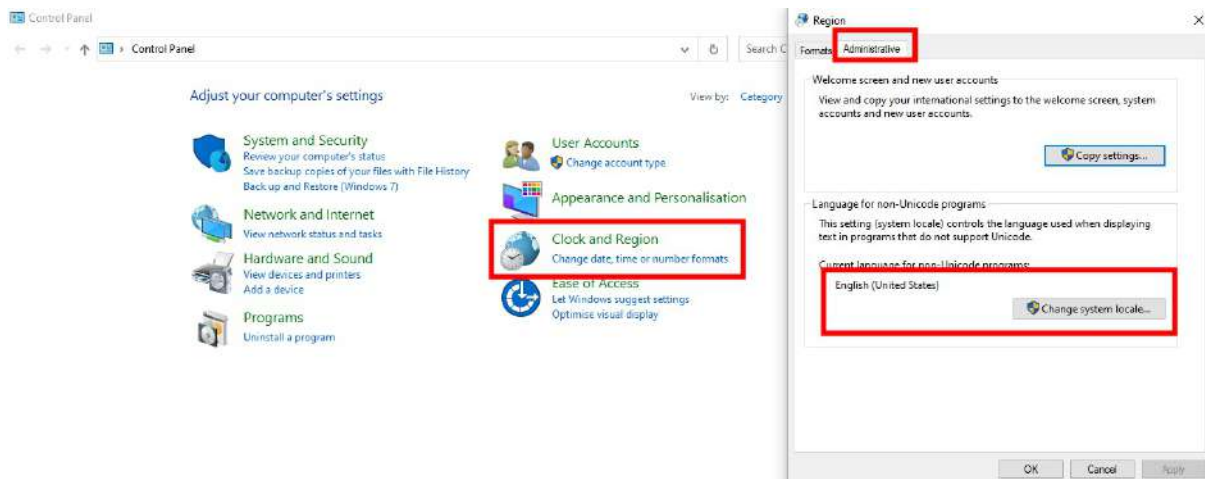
Control Panel

Control Panel

Search C

Adjust your computer's settings

View by: Category

System and Security
Review your computer's status
Save backup copies of your files with File History
Back up and Restore (Windows 7)

Network and Internet
View network status and tasks

Hardware and Sound
View devices and printers
Add a device

Programs
Uninstall a program

User Accounts
Change account type

Appearance and Personalisation

Clock and Region
Change date, time or number formats

Ease of Access
Let Windows suggest settings
Optimise visual display

Region

Formats Administrative

Welcome screen and new user accounts

View and copy your international settings to the welcome screen, system accounts and new user accounts.

Copy settings...

Language for non-Unicode programs

This setting (system locale) controls the language used when displaying text in programs that do not support Unicode.

Current language for non-Unicode programs:

English (United States)

Change system locale...

OK Cancel Apply